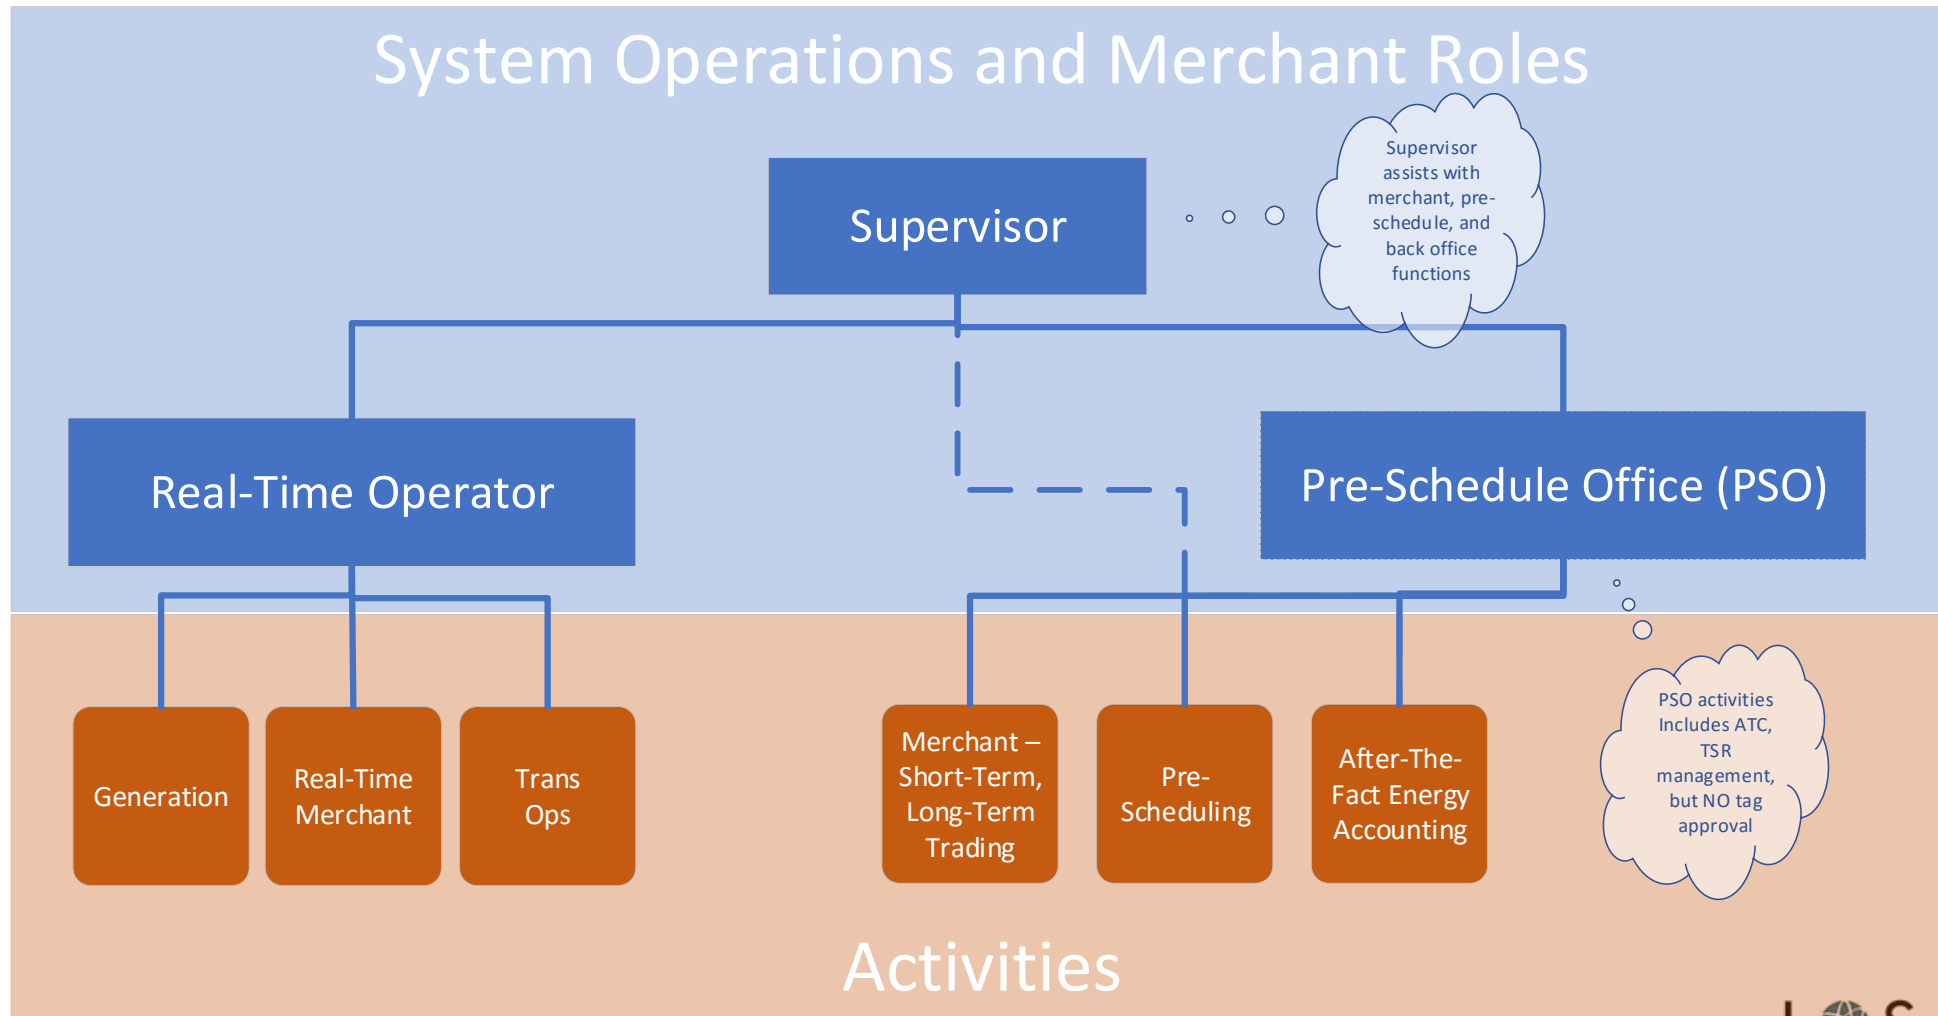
System Operations and Merchant Roles

Supervisor

Supervisor assists with merchant, pre-schedule, and back office functions

Real-Time Operator

Pre-Schedule Office (PSO)

Generation

Real-Time Merchant

Trans Ops

Merchant – Short-Term, Long-Term Trading

Pre-Scheduling

After-The-Fact Energy Accounting

PSO activities Includes ATC, TSR management, but NO tag approval

Activities